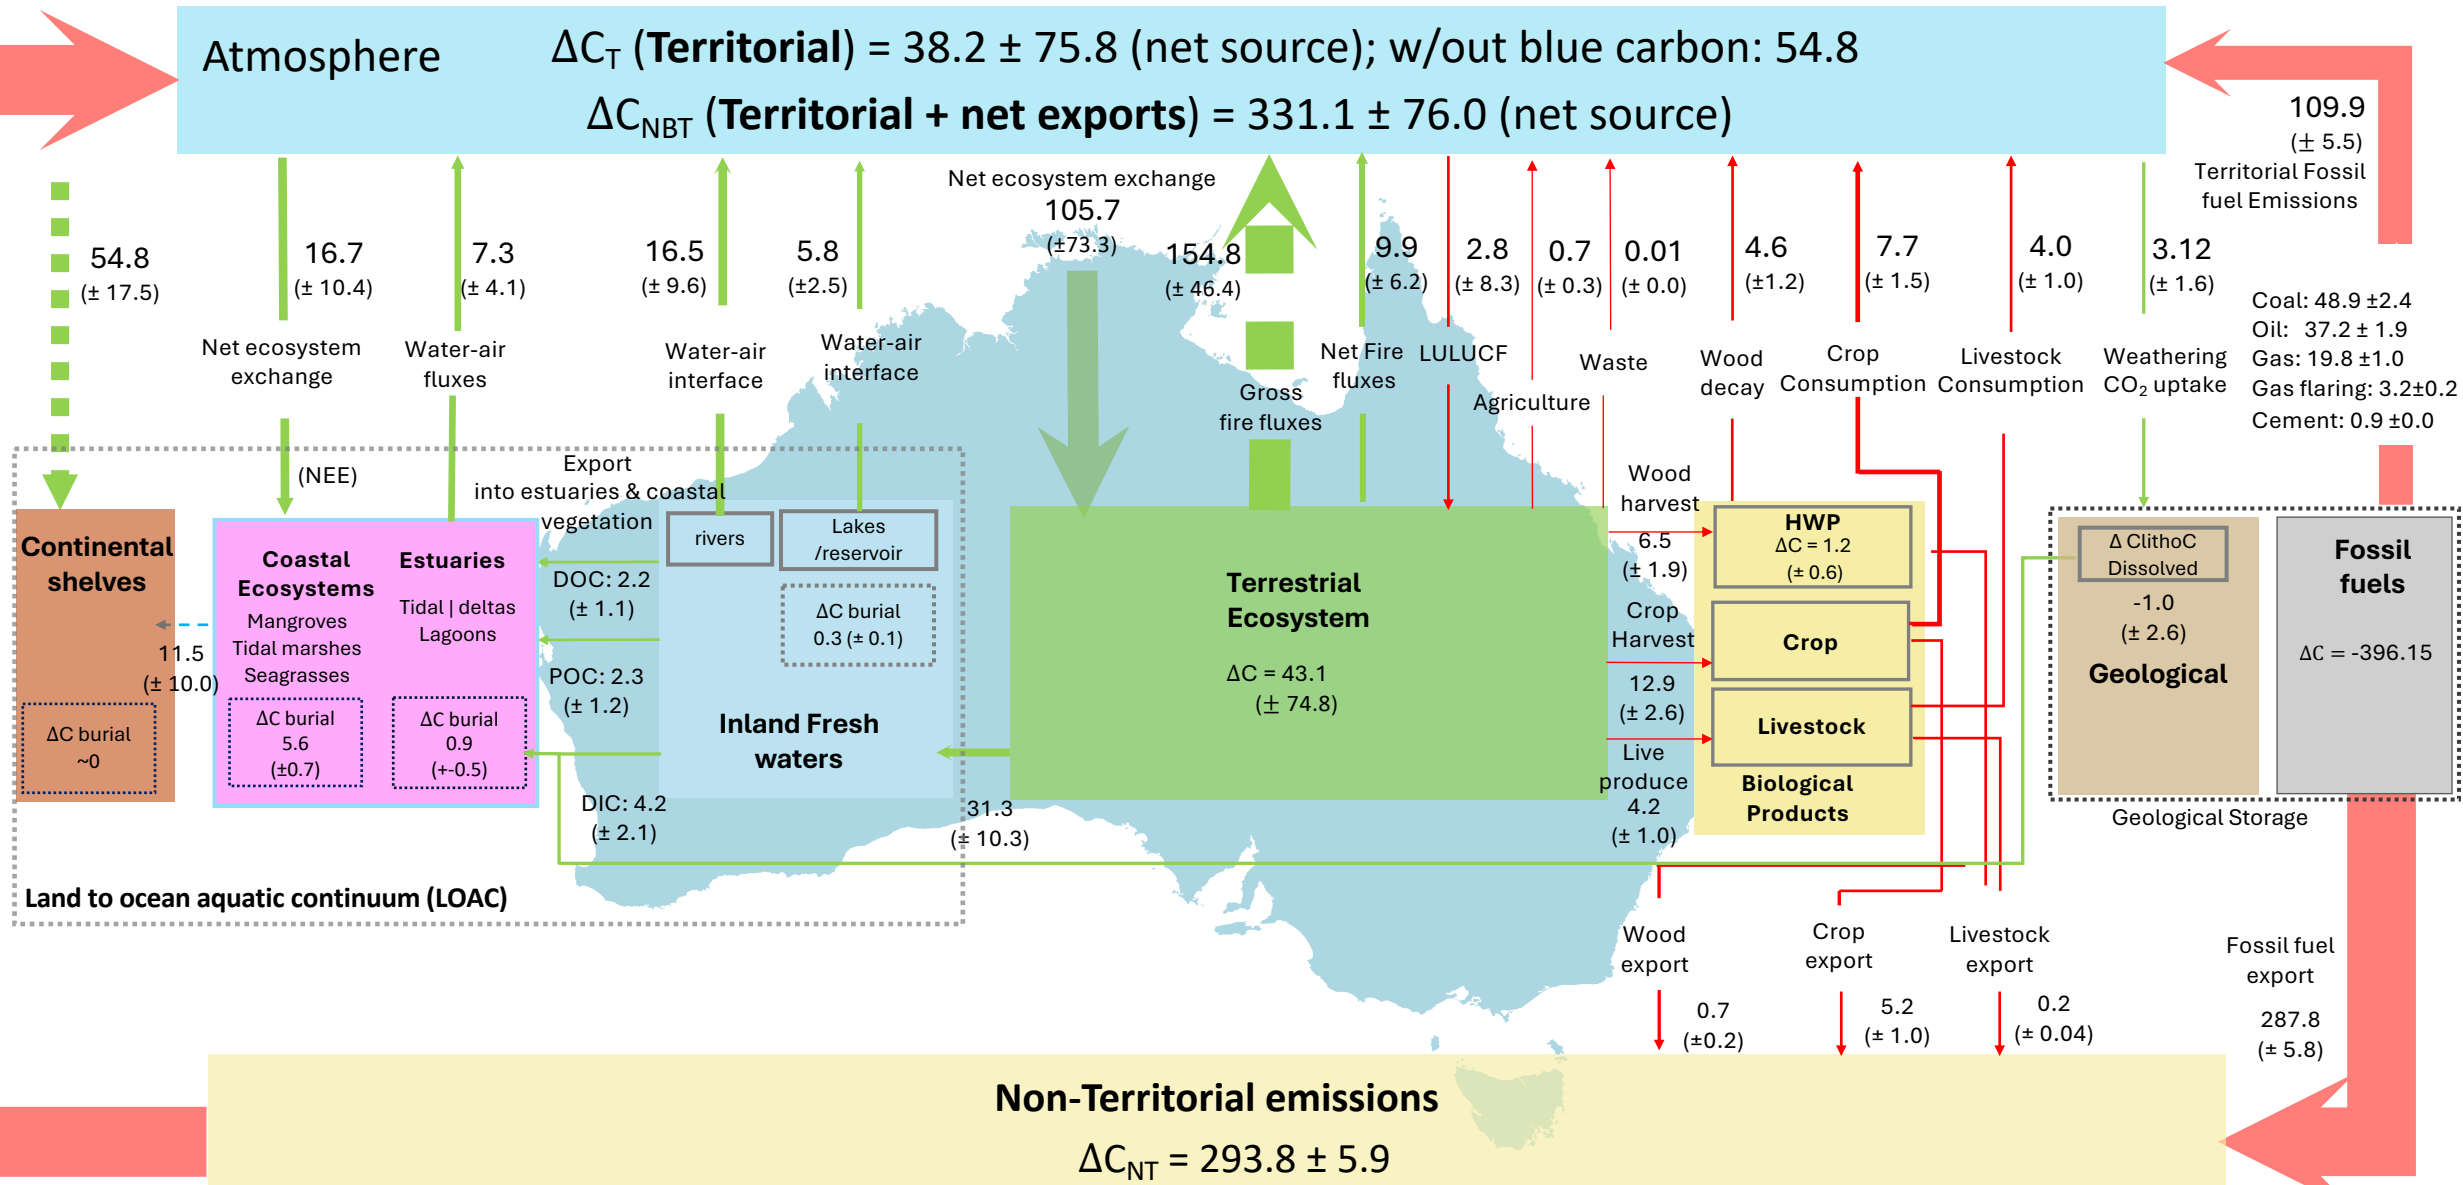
Atmosphere $\Delta C_T$ (Territorial) = 38.2 ± 75.8 (net source); w/out blue carbon: 54.8

$\Delta C_{NBT}$ (Territorial + net exports) = 331.1 ± 76.0 (net source)

54.8 (± 17.5)

16.7 (± 10.4)

Net ecosystem exchange

(NEE)

7.3 (± 4.1)

Water-air fluxes

16.5 (± 9.6)

Water-air interface

5.8 (±2.5)

Water-air interface

Net ecosystem exchange 105.7 (±73.3)

154.8 (± 46.4)

Gross fire fluxes

9.9 (± 6.2)

Net Fire fluxes

2.8 (± 8.3)

LULUCF

0.7 (± 0.3)

Agriculture

0.01 (± 0.0)

Waste

4.6 (±1.2)

Wood decay

7.7 (± 1.5)

Crop Consumption

4.0 (± 1.0)

Livestock Consumption

3.12 (± 1.6)

Weathering $CO_2$ uptake

109.9 (± 5.5) Territorial Fossil fuel Emissions

Coal: 48.9 ±2.4
Oil: 37.2 ± 1.9
Gas: 19.8 ±1.0
Gas flaring: 3.2±0.2
Cement: 0.9 ±0.0

Continental shelves

11.5 (± 10.0)

ΔC burial ~0

Coastal Ecosystems
Mangroves
Tidal marshes
Seagrasses

ΔC burial 5.6 (±0.7)

Estuaries
Tidal | deltas
Lagoons

ΔC burial 0.9 (+-0.5)

Export into estuaries & coastal vegetation

DOC: 2.2 (± 1.1)

POC: 2.3 (± 1.2)

DIC: 4.2 (± 2.1)

rivers

Lakes /reservoir

ΔC burial 0.3 (± 0.1)

Inland Fresh waters

31.3 (± 10.3)

Land to ocean aquatic continuum (LOAC)

Terrestrial Ecosystem

ΔC = 43.1 (± 74.8)

Wood harvest 6.5 (± 1.9)

Crop Harvest 12.9 (± 2.6)

Live produce 4.2 (± 1.0)

HWP ΔC = 1.2 (± 0.6)

Crop

Livestock

Biological Products

Δ ClithoC Dissolved

-1.0 (± 2.6)

Geological

Fossil fuels

ΔC = -396.15

Geological Storage

Wood export 0.7 (±0.2)

Crop export 5.2 (± 1.0)

Livestock export 0.2 (± 0.04)

Fossil fuel export 287.8 (± 5.8)

Non-Territorial emissions

$\Delta C_{NT}$ = 293.8 ± 5.9